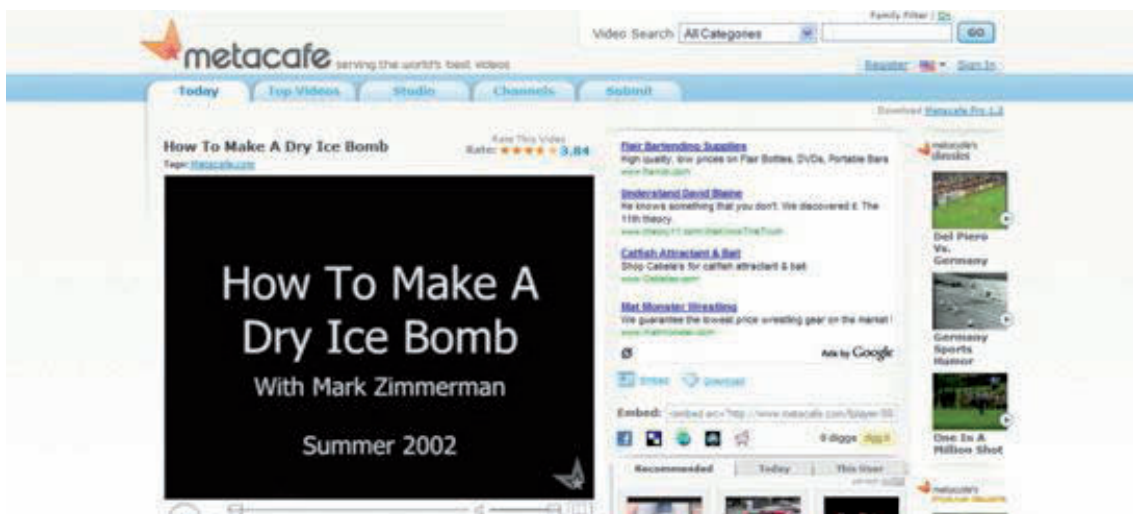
metacafe serving the world's best videos

Video Search All Categories GO

Family Filter | On

Register Sign In

Today Top Videos Studio Channels Submit

Download Metacafe Pro 1.2

How To Make A Dry Ice Bomb

Tags: Metacafe.com

Rate This Video
Rate: 3.84

How To Make A Dry Ice Bomb
With Mark Zimmerman
Summer 2002

Flair Bartending Supplies
High quality, low prices on Flair Bottles, DVDs, Portable Bars
www.flairrick.com

Understand David Blaine
He knows something that you don't. We discovered it. The 11th theory.
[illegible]

Catfish Attractant & Bait
Shop Cabela's for catfish attractant & bait
www.Cabelas.com

Mat Monster Wrestling
We guarantee the lowest price wrestling gear on the market!
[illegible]

Ads by Google

Embed: <embed src="http://www.metacafe.com/fplayer/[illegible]

0 diggs digg it

Recommended Today This User

metacafe's classics

Del Piero Vs. Germany

Germany Sports Humor

One In A Million Shot

metacafe's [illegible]